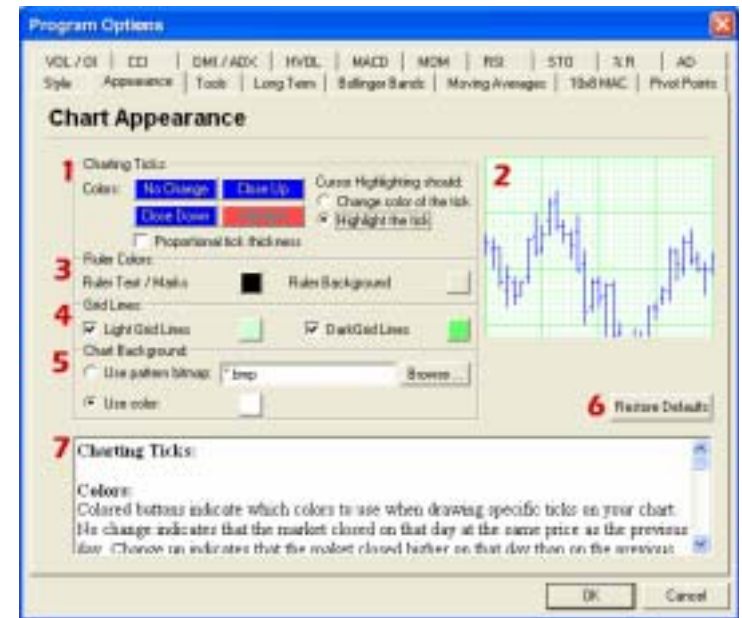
Program Options

VOL / OI | CCI | DMI / ADX | HVOL | MACD | MOM | RSI | STO | %R | AD
Style | Appearance | Tools | Long Term | Bollinger Bands | Moving Averages | 10x8 MAC | Pivot Points

Chart Appearance

1 Charting Ticks
Colors: No Change | Close Up
Close Down | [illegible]
Cursor Highlighting should:
Change color of the tick
Highlight the tick
Proportional tick thickness

2

3 Ruler Colors
Ruler Text / Marks
Ruler Background

4 Grid Lines
Light Grid Lines
Dark Grid Lines

5 Chart Background
Use pattern bitmap: *.bmp
Browse...
Use color:

6 Restore Defaults

7 Charting Ticks:

Colors:
Colored buttons indicate which colors to use when drawing specific ticks on your chart. No change indicates that the market closed on that day at the same price as the previous day. Change up indicates that the market closed higher on that day than on the previous

OK Cancel